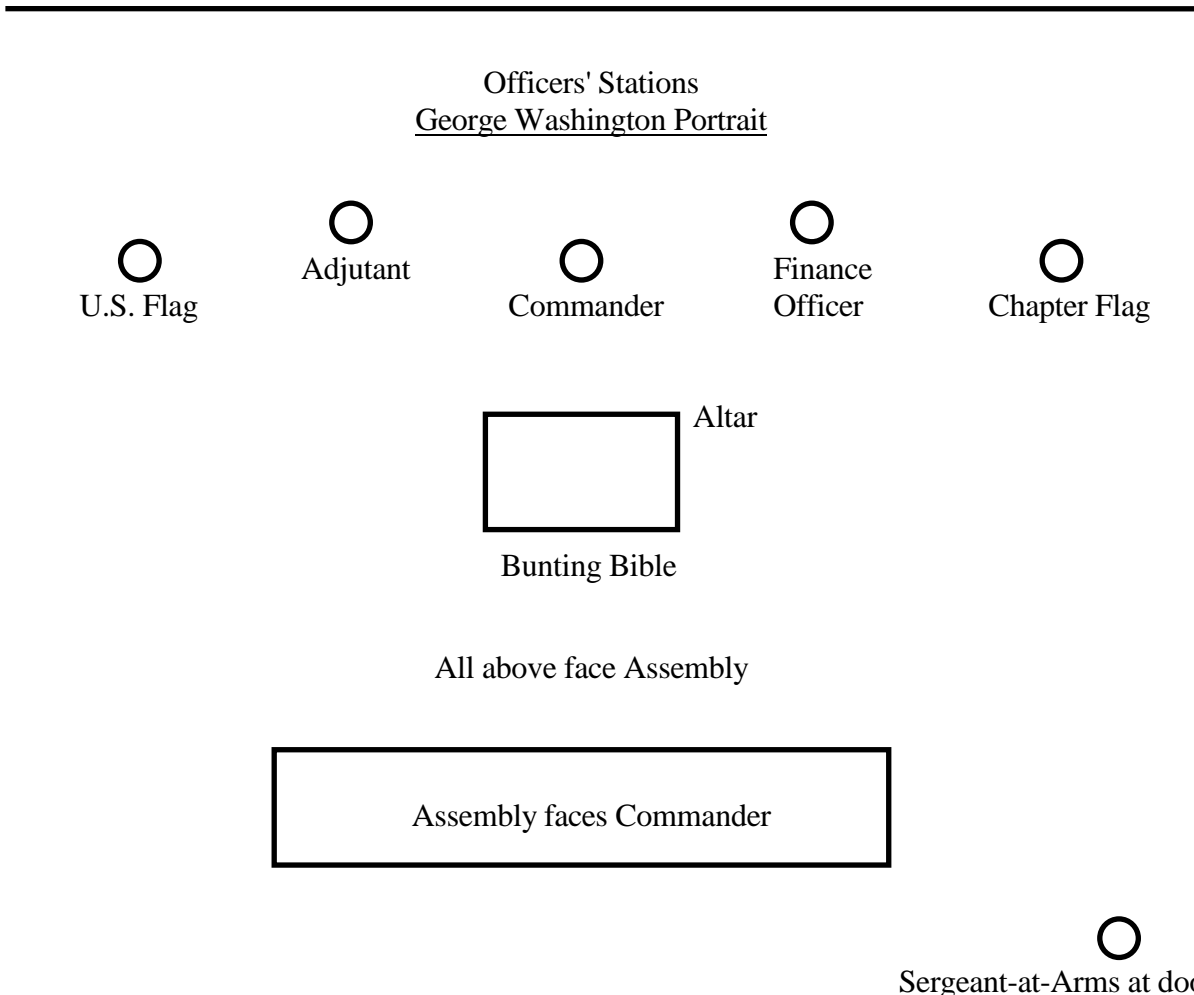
Officers' Stations
George Washington Portrait

U.S. Flag

Adjutant

Commander

Finance Officer

Chapter Flag

Altar

Bunting Bible

All above face Assembly

Assembly faces Commander

Sergeant-at-Arms at do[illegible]